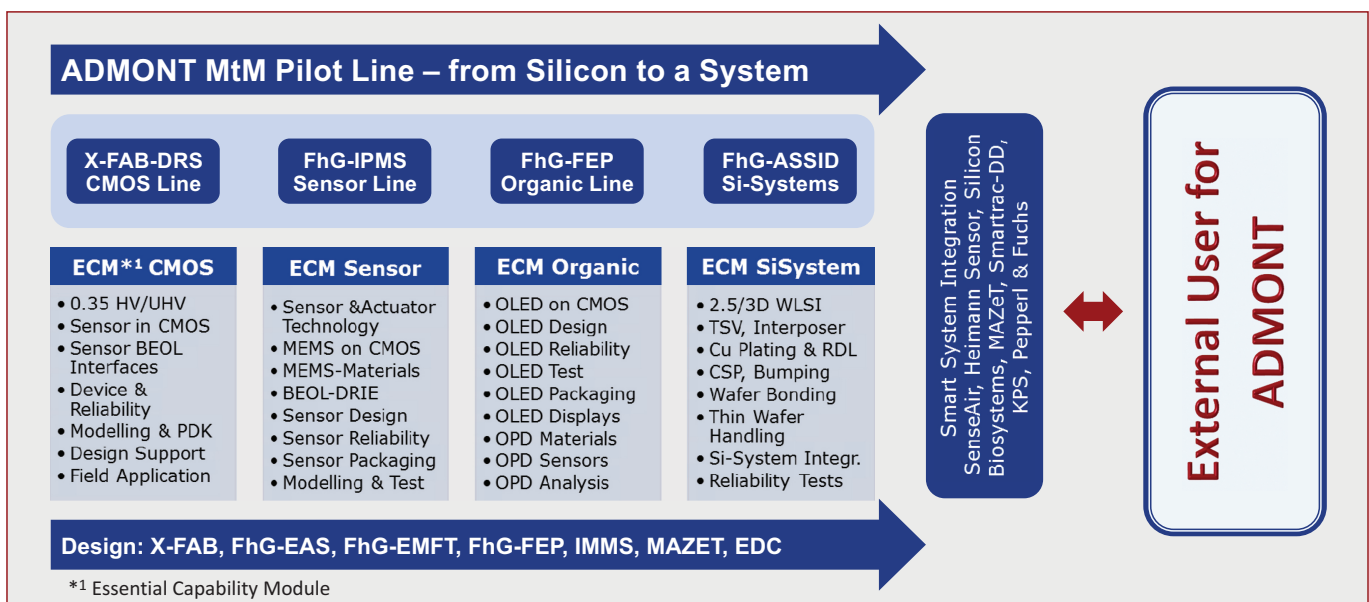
ADMONT MtM Pilot Line – from Silicon to a System

X-FAB-DRS CMOS Line

FhG-IPMS Sensor Line

FhG-FEP Organic Line

FhG-ASSID Si-Systems

ECM*$^1$ CMOS
- 0.35 HV/UHV
- Sensor in CMOS
- Sensor BEOL Interfaces
- Device & Reliability
- Modelling & PDK
- Design Support
- Field Application

ECM Sensor
- Sensor &Actuator Technology
- MEMS on CMOS
- MEMS-Materials
- BEOL-DRIE
- Sensor Design
- Sensor Reliability
- Sensor Packaging
- Modelling & Test

ECM Organic
- OLED on CMOS
- OLED Design
- OLED Reliability
- OLED Test
- OLED Packaging
- OLED Displays
- OPD Materials
- OPD Sensors
- OPD Analysis

ECM SiSystem
- 2.5/3D WLSI
- TSV, Interposer
- Cu Plating & RDL
- CSP, Bumping
- Wafer Bonding
- Thin Wafer Handling
- Si-System Integr.
- Reliability Tests

Smart System Integration
SenseAir, Heimann Sensor, Silicon Biosystems, MAZeT, Smartrac-DD, KPS, Pepperl & Fuchs

External User for ADMONT

Design: X-FAB, FhG-EAS, FhG-EMFT, FhG-FEP, IMMS, MAZET, EDC

*$^1$ Essential Capability Module